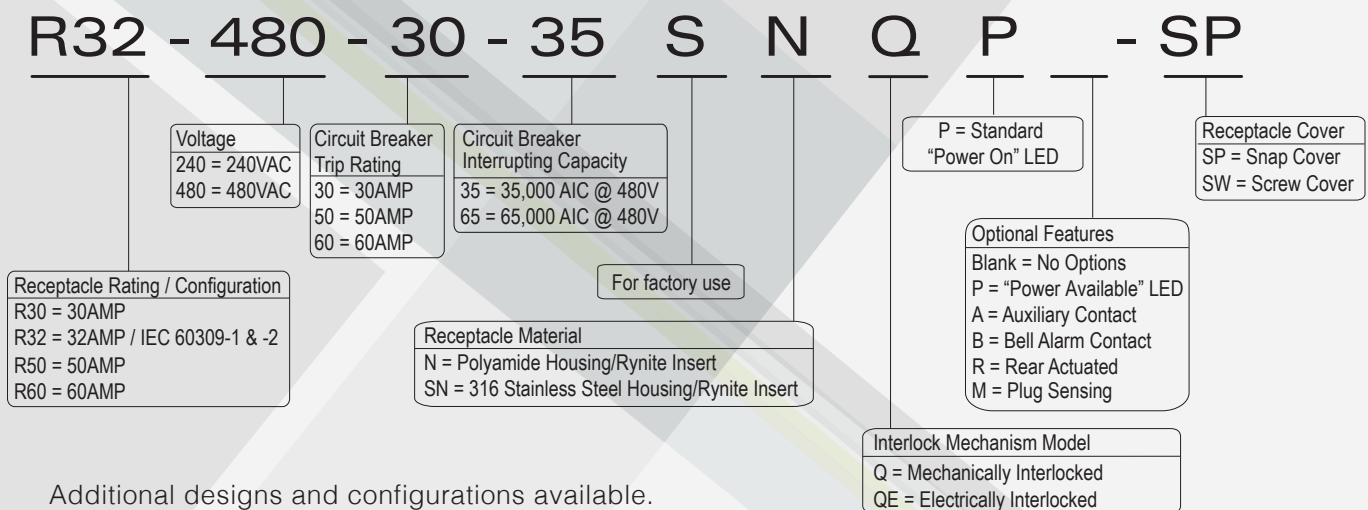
R32 - 480 - 30 - 35 S N Q P _ - SP

Voltage
240 = 240VAC
480 = 480VAC

Circuit Breaker Trip Rating
30 = 30AMP
50 = 50AMP
60 = 60AMP

Circuit Breaker Interrupting Capacity
35 = 35,000 AIC @ 480V
65 = 65,000 AIC @ 480V

P = Standard "Power On" LED

Receptacle Cover
SP = Snap Cover
SW = Screw Cover

Optional Features
Blank = No Options
P = "Power Available" LED
A = Auxiliary Contact
B = Bell Alarm Contact
R = Rear Actuated
M = Plug Sensing

Receptacle Rating / Configuration
R30 = 30AMP
R32 = 32AMP / IEC 60309-1 & -2
R50 = 50AMP
R60 = 60AMP

For factory use

Receptacle Material
N = Polyamide Housing/Rynite Insert
SN = 316 Stainless Steel Housing/Rynite Insert

Interlock Mechanism Model
Q = Mechanically Interlocked
QE = Electrically Interlocked

Additional designs and configurations available.